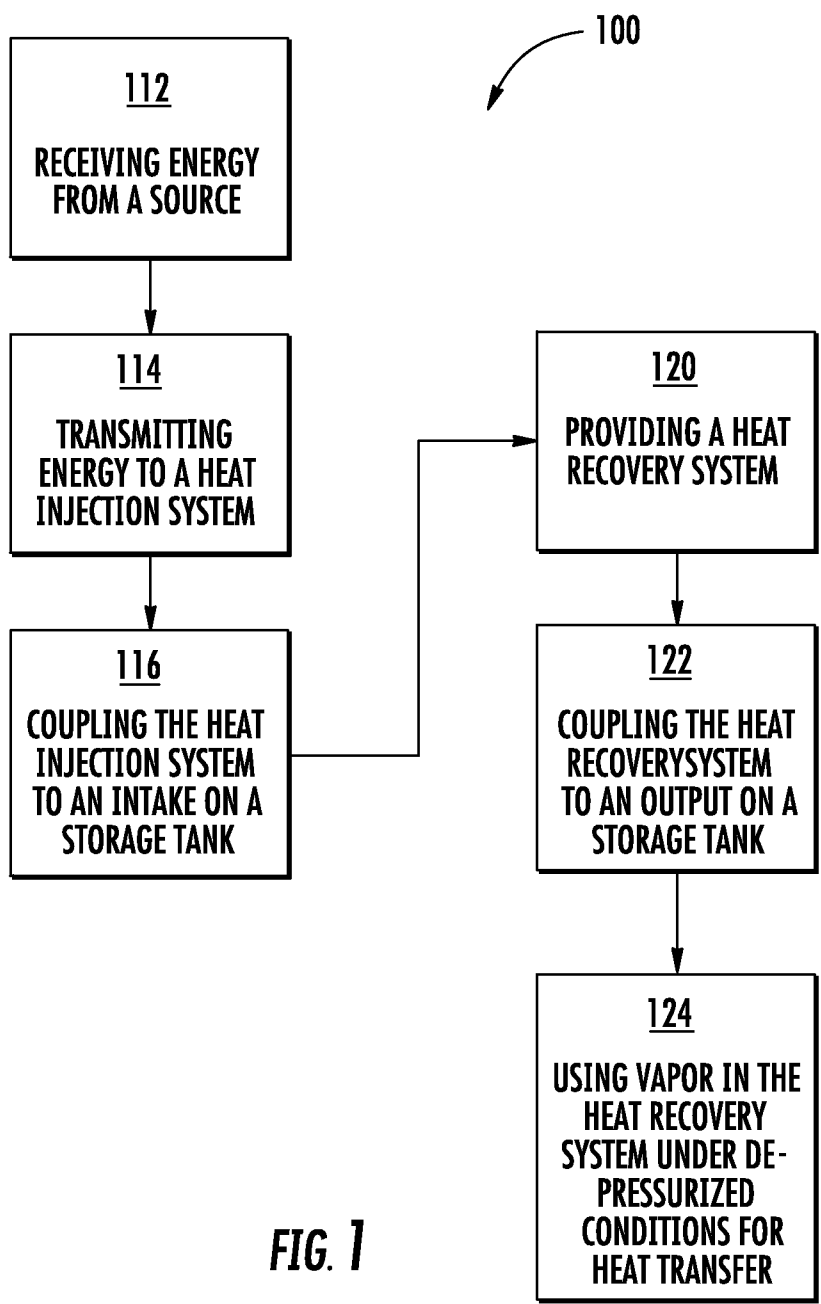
100

112

RECEIVING ENERGY FROM A SOURCE

114

TRANSMITTING ENERGY TO A HEAT INJECTION SYSTEM

116

COUPLING THE HEAT INJECTION SYSTEM TO AN INTAKE ON A STORAGE TANK

120

PROVIDING A HEAT RECOVERY SYSTEM

122

COUPLING THE HEAT RECOVERYSYSTEM TO AN OUTPUT ON A STORAGE TANK

124

USING VAPOR IN THE HEAT RECOVERY SYSTEM UNDER DEPRESSURIZED CONDITIONS FOR HEAT TRANSFER

FIG. 1